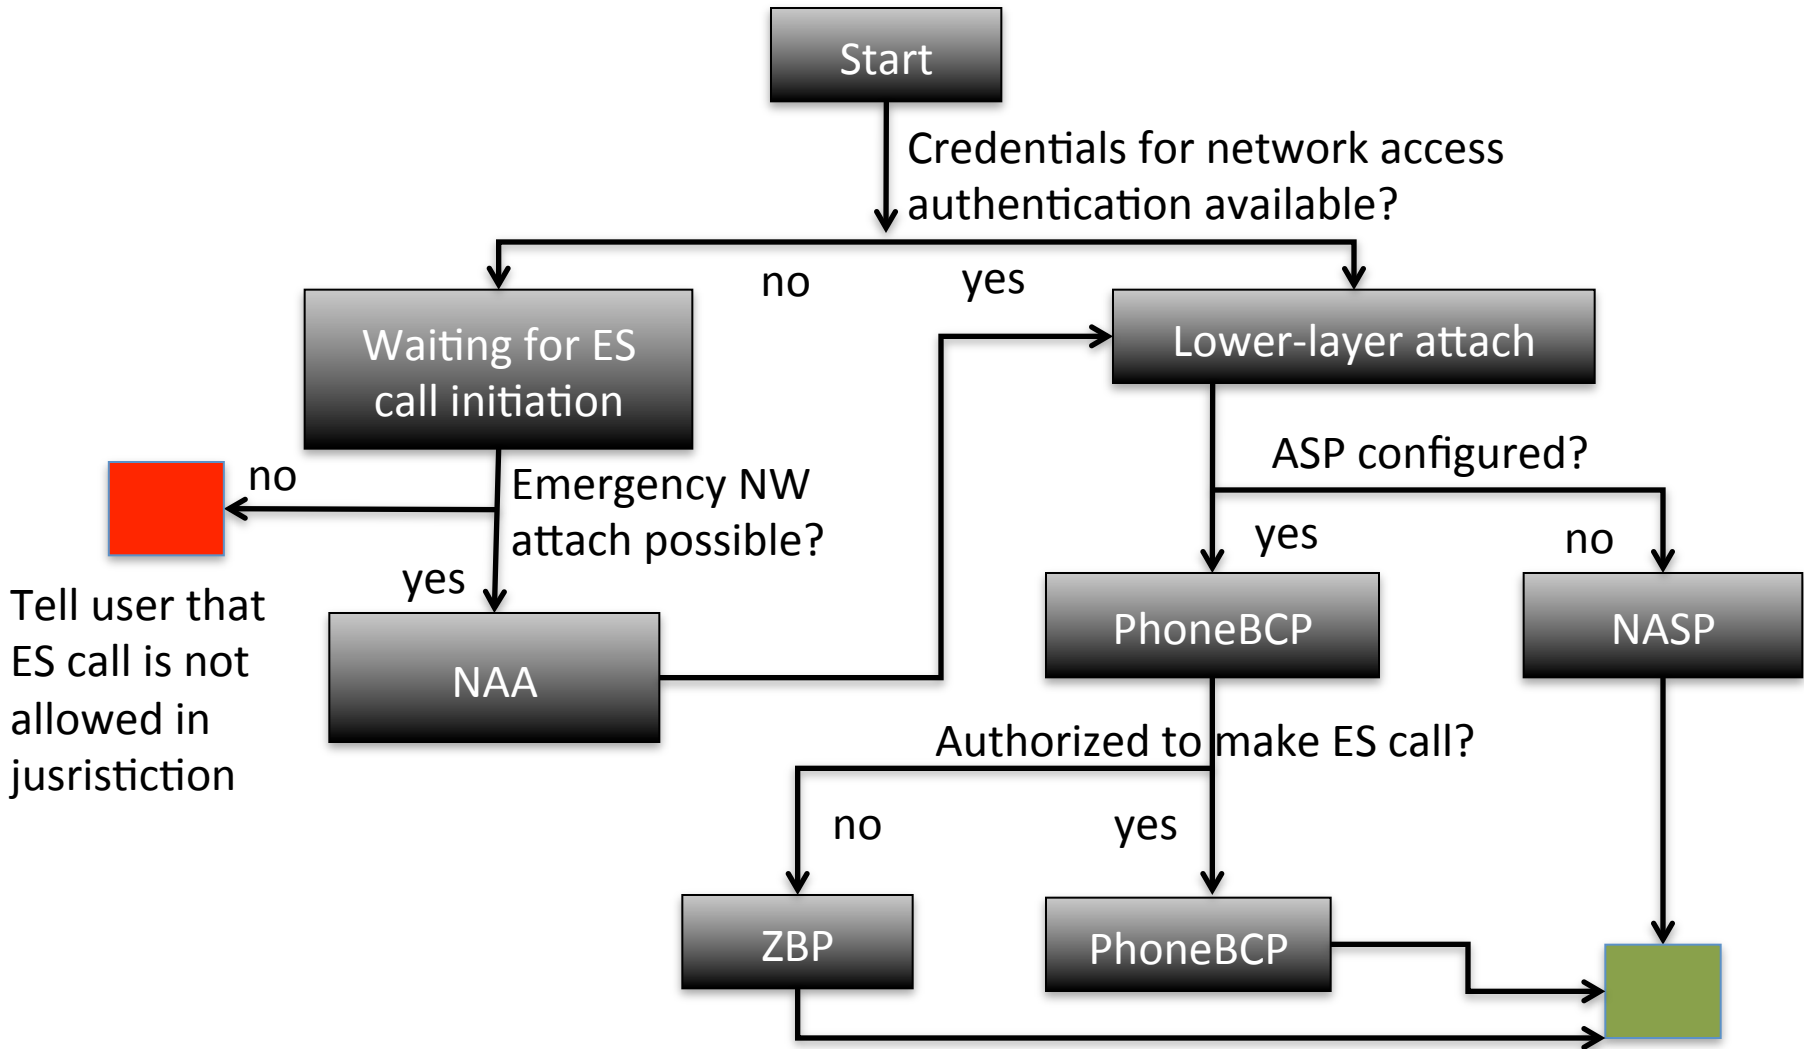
Start

Credentials for network access authentication available?

no

yes

Waiting for ES call initiation

Lower-layer attach

ASP configured?

no

Emergency NW attach possible?

yes

no

yes

Tell user that ES call is not allowed in jusristiction

NAA

PhoneBCP

NASP

Authorized to make ES call?

no

yes

ZBP

PhoneBCP